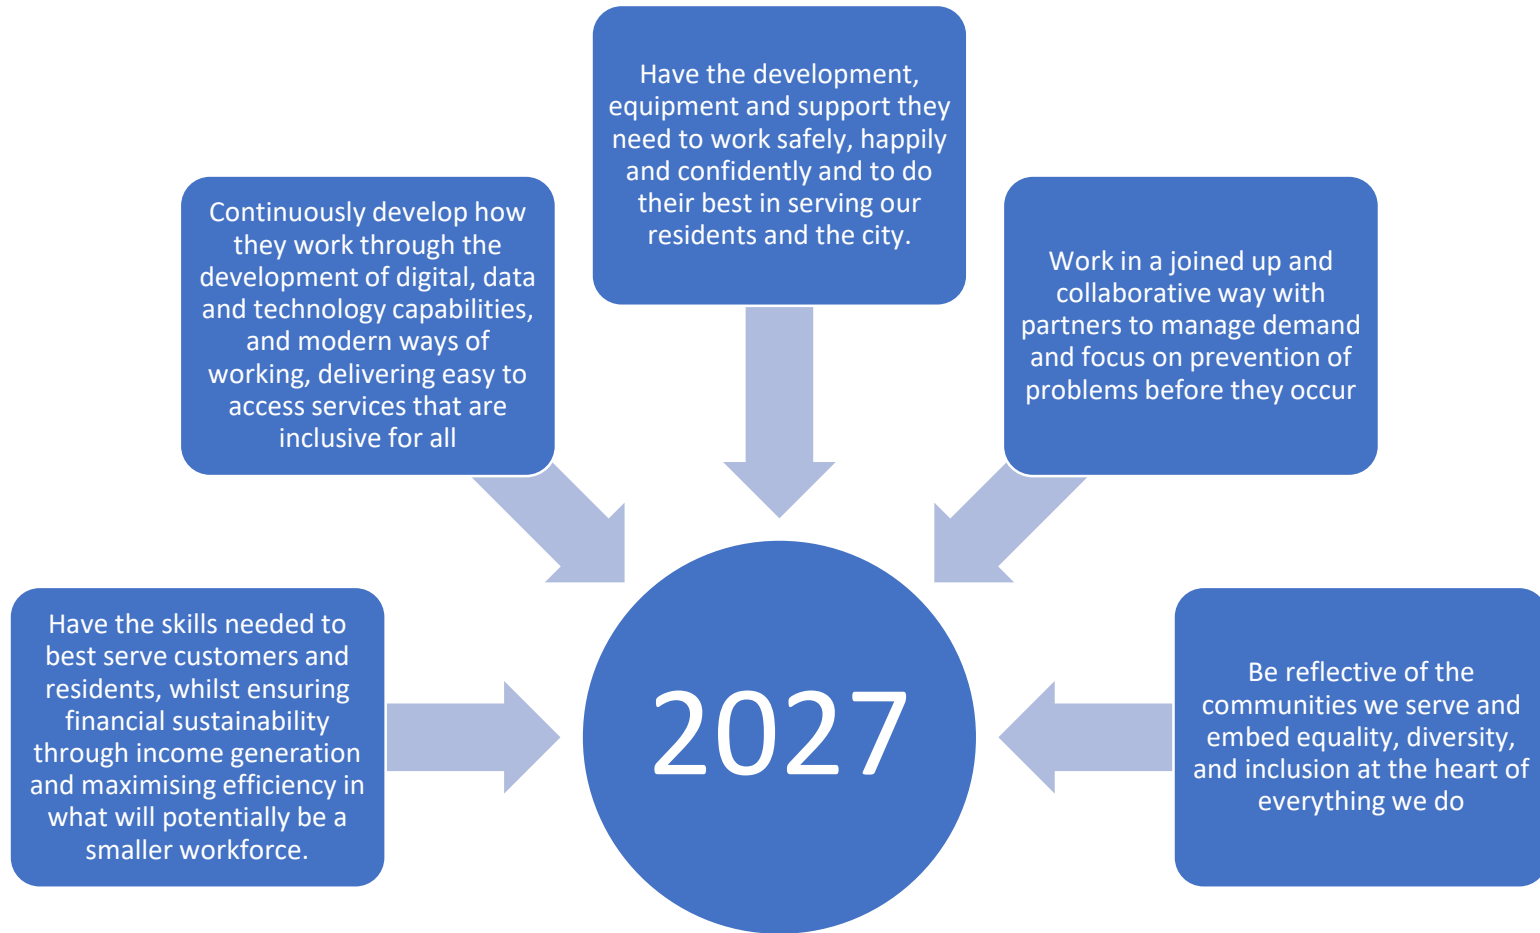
Have the development, equipment and support they need to work safely, happily and confidently and to do their best in serving our residents and the city.

Continuously develop how they work through the development of digital, data and technology capabilities, and modern ways of working, delivering easy to access services that are inclusive for all

Work in a joined up and collaborative way with partners to manage demand and focus on prevention of problems before they occur

Have the skills needed to best serve customers and residents, whilst ensuring financial sustainability through income generation and maximising efficiency in what will potentially be a smaller workforce.

2027

Be reflective of the communities we serve and embed equality, diversity, and inclusion at the heart of everything we do